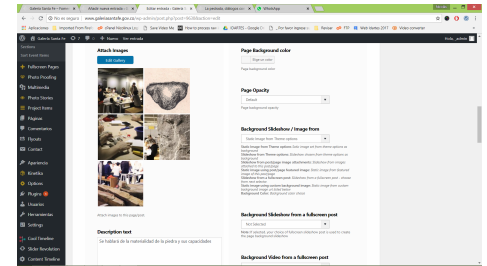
Galería Santa Fe – Fram ×
Añadir nueva entrada ×
Editar entrada · Galería ×
ca.pedroeds.oblogco.co ×
WhatsApp ×

No es seguro | www.galeriasantafe.gov.co/wp-admin/post.php?post=4608&action=edit

Imported from Fire
Gravel Boutique Lo...
Save Video Me
How to process ser
SDMTEC - Google D
Por favor ingrese
Reveal
Web Marke 2017
Video converter

Galería Santa Fe
Nuevo
Ver entrada
Hola, _admin

Sections
Fullscreen Pages
Photo Proofing
Multimedia
Photo Stories
Project Items
Páginas
Comentarios
Flexsky
Contact
Apariencia
Kinetika
Options
Plugins
Usuarios
Herramientas
Settings
Cool Timeline
Slider Revolution
Content Timeline

Attach Images
Edit Gallery
Attach images to the page/post.

Description text
Se hablará de la materialidad de la piedra y sus capacidades

Page Background color
Select color
Page background color

Page Opacity
Default
Page background opacity

Background Slideshow / Image from
Static Image from Theme options
Static image from Theme options: Static image set from theme options as background
Slideshow from Theme options: Slideshow chosen from theme options as background
Slideshow from post/page images (attachments): Slideshow from images attached to the page.
Static image using post/page featured image: Static image from featured image of the post/page
Slideshow from a fullscreen post: Slideshow from a fullscreen post - choose below
Static image using custom background image: Static image from custom background image set from below
Background Color: Background color values

Background Slideshow from a fullscreen post
Not Selected
Note: If selected, your choice of fullscreen slideshow post is used to create the page background slideshow

Background Video from a fullscreen post